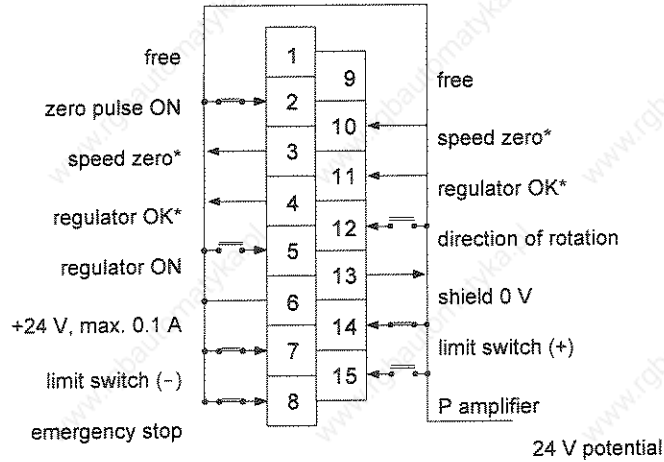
free
zero pulse ON
speed zero*
regulator OK*
regulator ON
+24 V, max. 0.1 A
limit switch (−)
emergency stop

1
2
3
4
5
6
7
8

9
10
11
12
13
14
15

free
speed zero*
regulator OK*
direction of rotation
shield 0 V
limit switch (+)
P amplifier

24 V potential